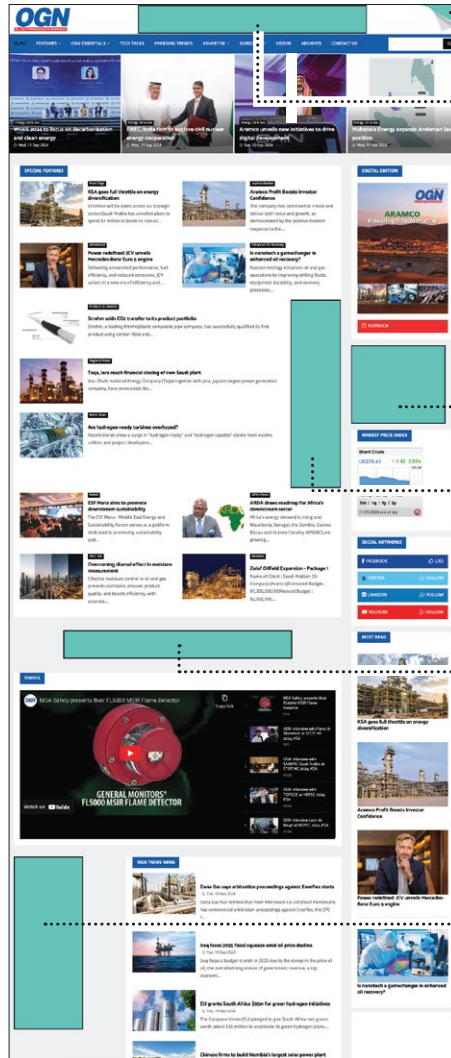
OGN

HOME FEATURES OGN ESSENTIALS TECH TALKS EMERGING TRENDS ADVERTISE SUBSCRIBE VIDEOS ARCHIVES CONTACT US

WGES 2024 to focus on decarbonisation and clean energy

ENEC, India firm to explore civil nuclear energy cooperation

Aramco unveils new initiatives to drive digital development

Mubadala Energy expands Andaman Sea position

SPECIAL FEATURES

KSA goes full throttle on energy diversification

Aramco Profit Boosts Investor Confidence

Power redefined: ICV unveils Mercedes-Benz Euro 6 engine

Is nanotech a gamechanger in enhanced oil recovery?

Scrolon adds CO2 transfer to its product portfolio

Taqa, Jera reach financial closing of new Saudi plant

Are hydrogen-ready turbines overhyped?

ESF Mena aims to promote downstream sustainability

ARDA draws roadmap for Africa's downstream sector

Overcoming diurnal effect in moisture measurement

Zuluf Oilfield Expansion - Package I

DIGITAL EDITION

OGN

ARAMCO

FLIPBOOK

MARKET PRICE INDEX

Brent Crude

SOCIAL NETWORKS

FACEBOOK

TWITTER FOLLOW

LINKEDIN FOLLOW

YOUTUBE FOLLOW

MOST READ

KSA goes full throttle on energy diversification

Aramco Profit Boosts Investor Confidence

Power redefined: ICV unveils Mercedes-Benz Euro 6 engine

Is nanotech a gamechanger in enhanced oil recovery?

VIDEOS

MSA Safety presents their FL5000 MSIR Flame Detector

GENERAL MONITORS FL5000 MSIR FLAME DETECTOR

Watch on YouTube

OGN TRADE NEWS

Dana Gas says arbitration proceedings against Exxeflex starts

Iraq faces 2025 fiscal squeeze amid oil price decline

EU grants South Africa $bn for green hydrogen initiatives

Chinese firms to build Namibia's largest solar power plant